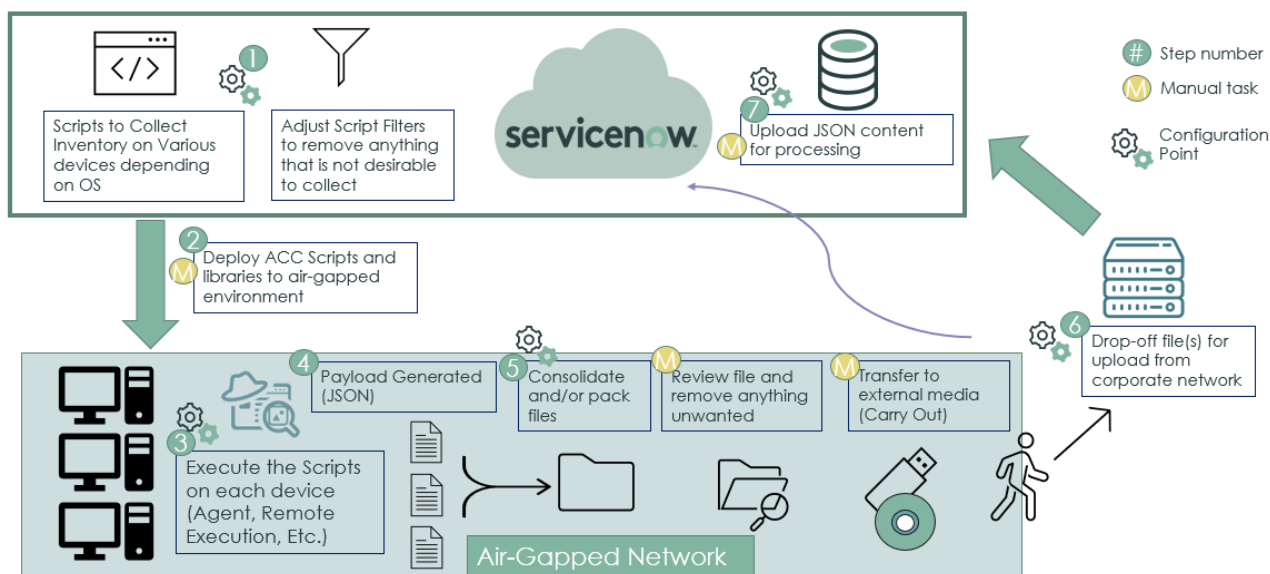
1

Scripts to Collect Inventory on Various devices depending on OS

Adjust Script Filters to remove anything that is not desirable to collect

servicenow.

7

M

Upload JSON content for processing

#

Step number

M

Manual task

Configuration Point

2

M

Deploy ACC Scripts and libraries to air-gapped environment

6

Drop-off file(s) for upload from corporate network

4

Payload Generated (JSON)

5

Consolidate and/or pack files

M

Review file and remove anything unwanted

M

Transfer to external media (Carry Out)

3

Execute the Scripts on each device (Agent, Remote Execution, Etc.)

Air-Gapped Network